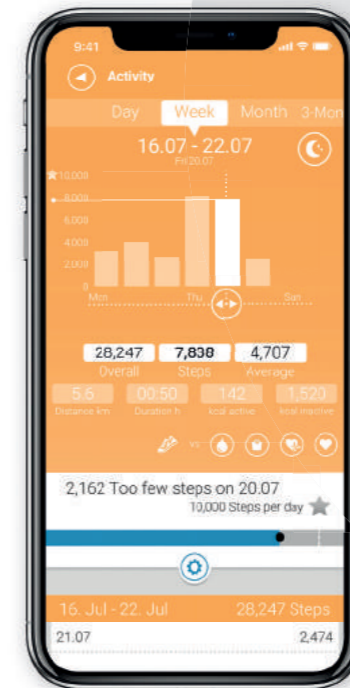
9:41

Activity

Day
Week
Month
3-Mon

16.07 - 22.07
Fri 20.07

10,000
8,000
6,000
4,000
2,000
0

Mon
Thu
Sun

28,247
Overall

7,838
Steps

4,707
Average

5.6
Distance km

00:50
Duration h

142
kcal active

1,520
kcal inactive

vs

2,162 Too few steps on 20.07
10,000 Steps per day

16. Jul - 22. Jul
28,247 Steps

21.07
2,474